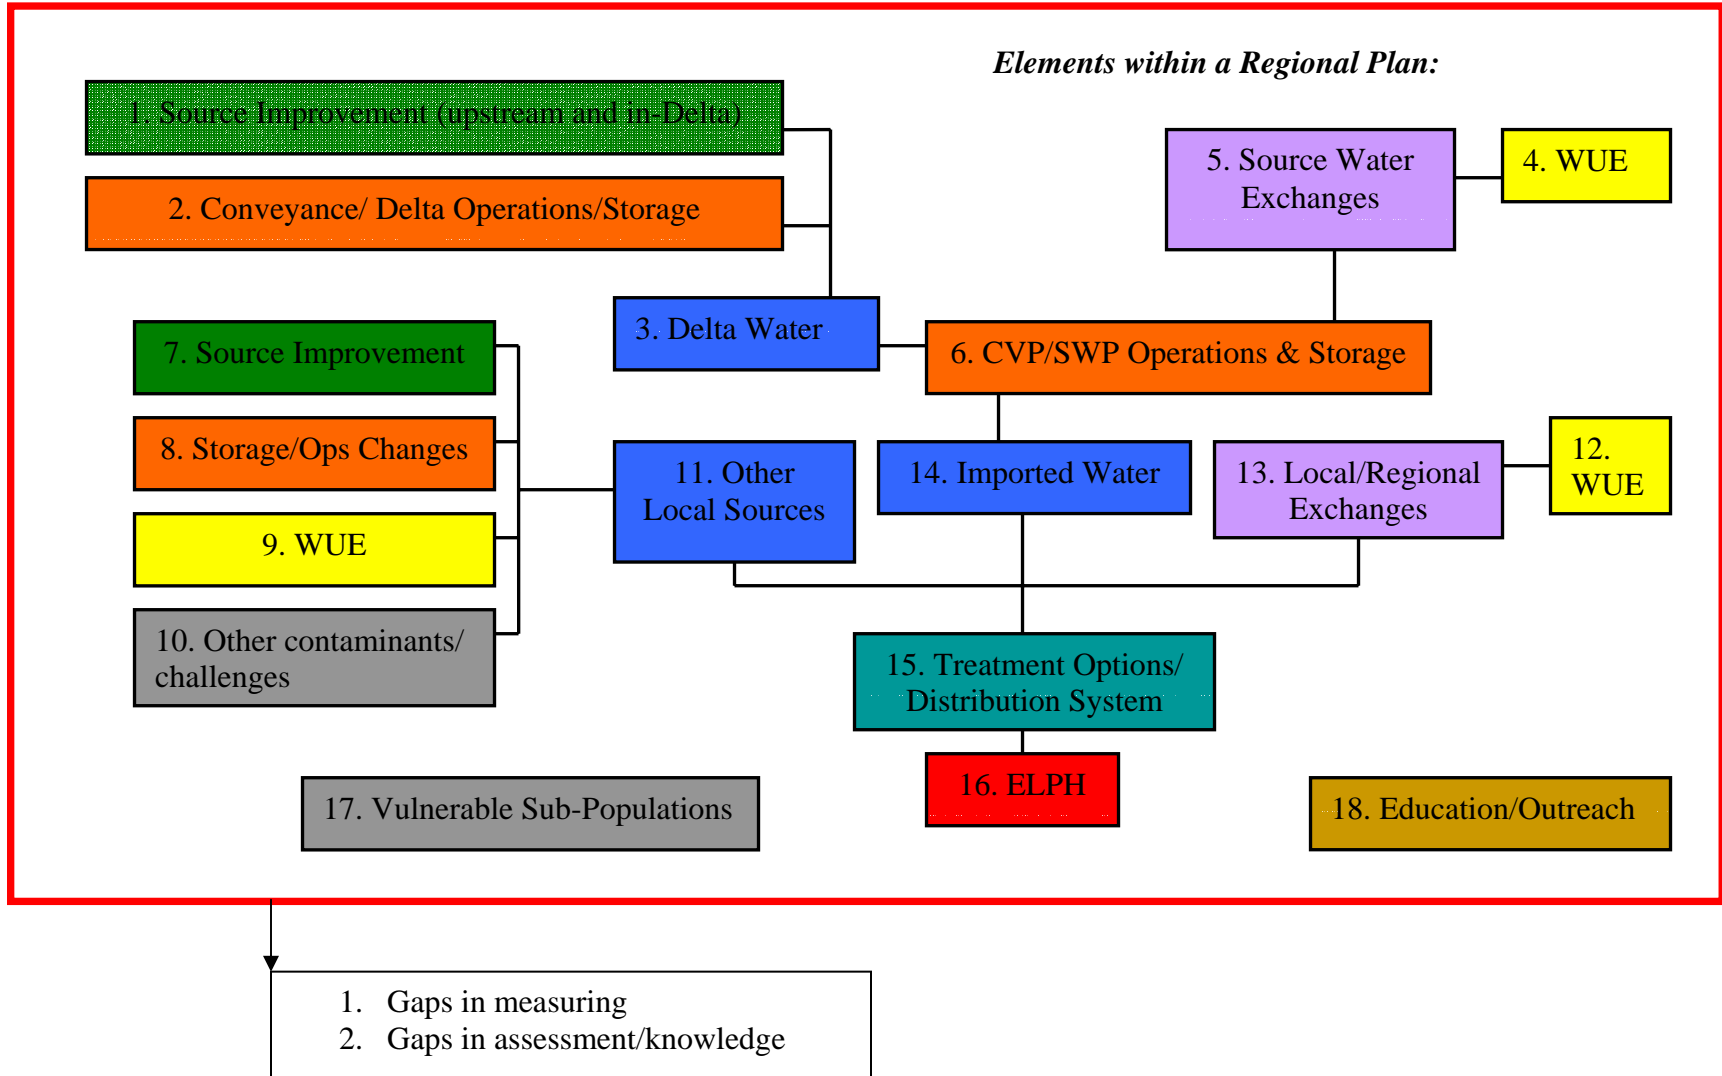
Elements within a Regional Plan:

1. Source Improvement (upstream and in-Delta)

2. Conveyance/ Delta Operations/Storage

5. Source Water Exchanges

4. WUE

3. Delta Water

6. CVP/SWP Operations & Storage

7. Source Improvement

8. Storage/Ops Changes

9. WUE

10. Other contaminants/ challenges

11. Other Local Sources

14. Imported Water

13. Local/Regional Exchanges

12. WUE

15. Treatment Options/ Distribution System

16. ELPH

17. Vulnerable Sub-Populations

18. Education/Outreach

1. Gaps in measuring
2. Gaps in assessment/knowledge